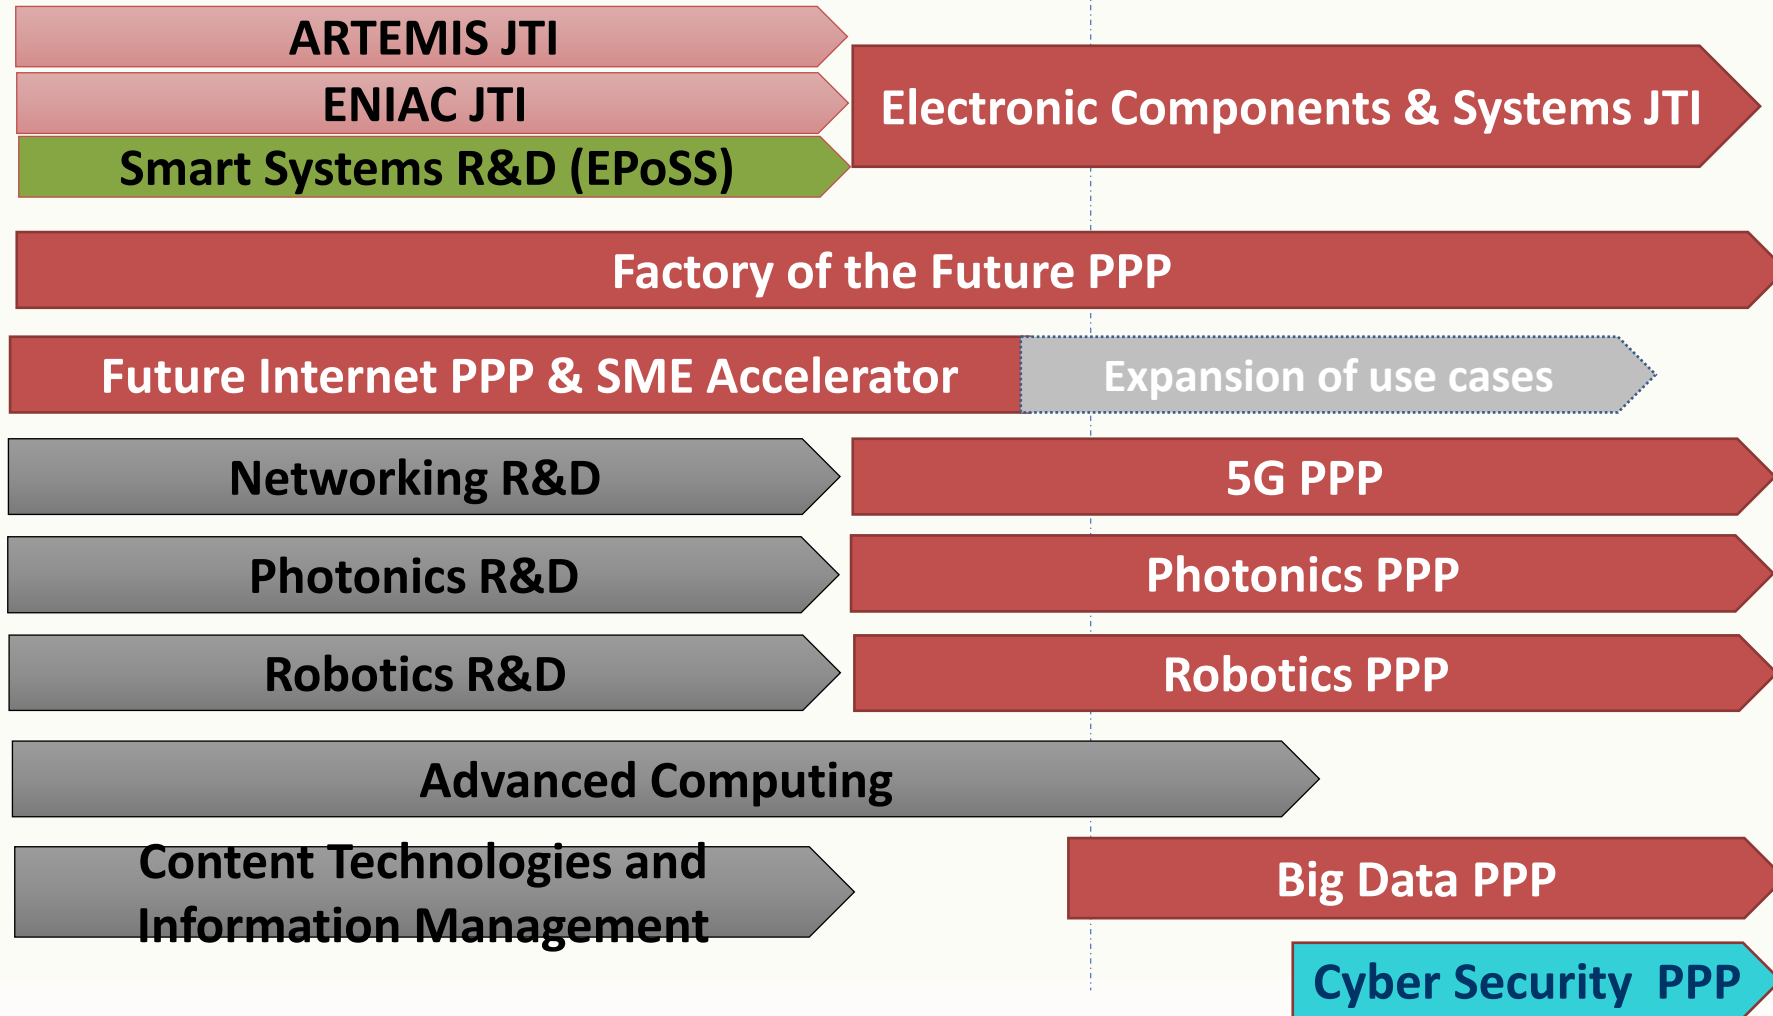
ARTEMIS JTI

ENIAC JTI

Smart Systems R&D (EPoSS)

Electronic Components & Systems JTI

Factory of the Future PPP

Future Internet PPP & SME Accelerator

Expansion of use cases

Networking R&D

5G PPP

Photonics R&D

Photonics PPP

Robotics R&D

Robotics PPP

Advanced Computing

Content Technologies and Information Management

Big Data PPP

Cyber Security PPP